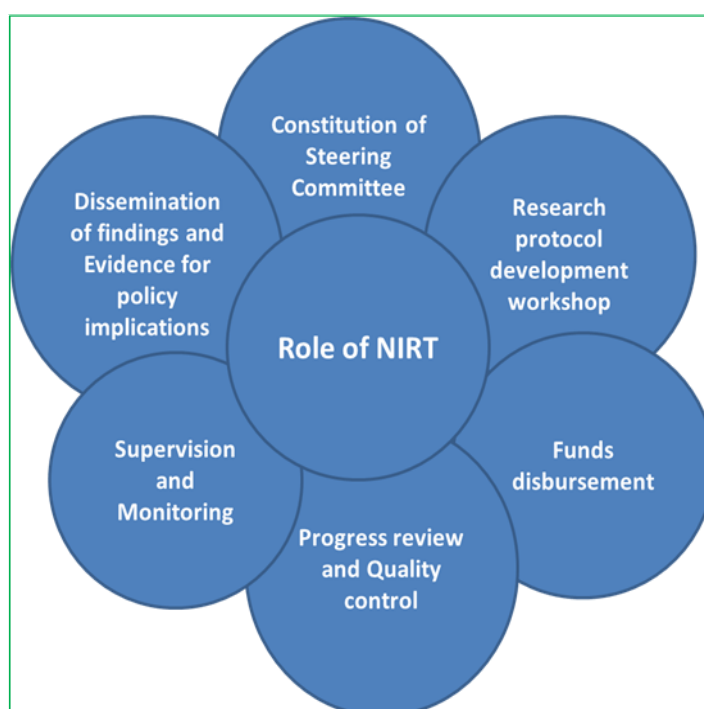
Role of NIRT

Constitution of Steering Committee

Research protocol development workshop

Funds disbursement

Progress review and Quality control

Supervision and Monitoring

Dissemination of findings and Evidence for policy implications